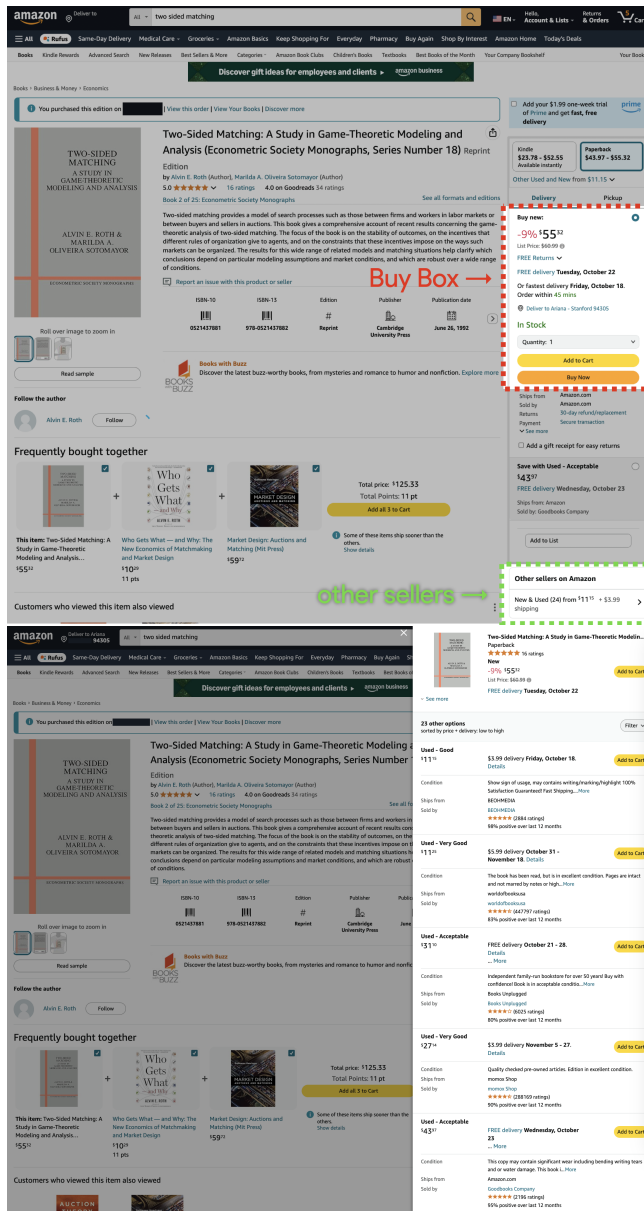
amazon Deliver to All two sided matching EN Hello, Account & Lists Returns & Orders Cart

All Rufus Same-Day Delivery Medical Care Groceries Amazon Basics Keep Shopping For Everyday Pharmacy Buy Again Shop By Interest Amazon Home Today's Deals

Books Kindle Rewards Advanced Search New Releases Best Sellers & More Categories Amazon Book Clubs Children's Books Textbooks Best Books of the Month Your Company Bookshelf Your Books

Discover gift ideas for employees and clients › amazon business

Books › Business & Money › Economics

You purchased this edition on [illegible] | View this order | View Your Books | Discover more

Add your $1.99 one-week trial of Prime and get fast, free delivery prime

TWO-SIDED MATCHING A STUDY IN GAME-THEORETIC MODELING AND ANALYSIS
ALVIN E. ROTH & MARILDA A. OLIVEIRA SOTOMAYOR
ECONOMETRIC SOCIETY MONOGRAPHS

Two-Sided Matching: A Study in Game-Theoretic Modeling and Analysis (Econometric Society Monographs, Series Number 18) Reprint Edition
by Alvin E. Roth (Author), Marilda A. Oliveira Sotomayor (Author)
5.0 16 ratings 4.0 on Goodreads 34 ratings
Book 2 of 25: Econometric Society Monographs
See all formats and editions

Kindle $23.78 - $52.55 Available instantly
Paperback $43.97 - $55.32
Other Used and New from $11.15

Two-sided matching provides a model of search processes such as those between firms and workers in labor markets or between buyers and sellers in auctions. This book gives a comprehensive account of recent results concerning the game-theoretic analysis of two-sided matching. The focus of the book is on the stability of outcomes, on the incentives that different rules of organization give to agents, and on the constraints that these incentives impose on the ways such markets can be organized. The results for this wide range of related models and matching situations help clarify which conclusions depend on particular modeling assumptions and market conditions, and which are robust over a wide range of conditions.

Report an issue with this product or seller

Delivery Pickup
Buy new:
-9% $55$^{32}$
List Price: $60.99
FREE Returns
FREE delivery Tuesday, October 22
Or fastest delivery Friday, October 18. Order within 45 mins
Deliver to Ariana - Stanford 94305
In Stock
Quantity: 1
Add to Cart
Buy Now

Buy Box →

| ISBN-10 | ISBN-13 | Edition | Publisher | Publication date |
|---|---|---|---|---|
| 0521437881 | 978-0521437882 | Reprint | Cambridge University Press | June 26, 1992 |

Roll over image to zoom in
Read sample

Books with Buzz
Discover the latest buzz-worthy books, from mysteries and romance to humor and nonfiction. Explore more

Ships from Amazon
Sold by Amazon
Returns 30-day refund/replacement
Payment Secure transaction
See more
Add a gift receipt for easy returns

Follow the author
Alvin E. Roth Follow

Save with Used - Acceptable
$43$^{97}$
FREE delivery Wednesday, October 23
Ships from: Amazon
Sold by: Goodbooks Company

Frequently bought together

This item: Two-Sided Matching: A Study in Game-Theoretic Modeling and Analysis... $55$^{32}$
Who Gets What — and Why: The New Economics of Matchmaking and Market Design $10^{09}$ 11 pts
Market Design: Auctions and Matching (Mit Press) $59^{72}$

Total price: $125.33
Total Points: 11 pt
Add all 3 to Cart
Some of these items ship sooner than the others. Show details

Add to List

other sellers →
Other sellers on Amazon
New & Used (24) from $11$^{15}$ + $3.99 shipping

Customers who viewed this item also viewed

amazon Deliver to Ariana 94305 All two sided matching

Two-Sided Matching: A Study in Game-Theoretic Modelin...
Paperback
16 ratings
New
-9% $55$^{32}$
List Price: $60.99
FREE delivery Tuesday, October 22
Add to Cart

See more

23 other options
sorted by price + delivery: low to high
Filter

Used - Good
$11^{15}$
$3.99 delivery Friday, October 18. Details
Add to Cart
Condition: Show sign of usage, may contains writing/marking/highlight 100% Satisfaction Guaranteed! Fast Shipping.... More
Ships from: BEOHMEDIA
Sold by: BEOHMEDIA (2884 ratings) 98% positive over last 12 months

Used - Very Good
$11^{25}$
$5.99 delivery October 31 - November 18. Details
Add to Cart
Condition: The book has been read, but is in excellent condition. Pages are intact and not marred by notes or high... More
Ships from: worldofbooksusa
Sold by: worldofbooksusa (447797 ratings) 93% positive over last 12 months

Used - Acceptable
$31^{10}$
FREE delivery October 21 - 28. Details ... More
Add to Cart
Condition: Independent family-run bookstore for over 50 years! Buy with confidence! Book is in acceptable conditio... More
Ships from: Books Unplugged
Sold by: Books Unplugged (6025 ratings) 80% positive over last 12 months

Used - Very Good
$27^{14}$
$3.99 delivery November 5 - 27. Details
Add to Cart
Condition: Quality checked pre-owned articles. Edition in excellent condition.
Ships from: momox Shop
Sold by: momox Shop (288160 ratings) 90% positive over last 12 months

Used - Acceptable
$43^{97}$
FREE delivery Wednesday, October 23 ... More
Add to Cart
Condition: This copy may contain significant wear including bending writing tears and or water damage. This book i... More
Ships from: Amazon.com
Sold by: Goodbooks Company (2196 ratings) 95% positive over last 12 months

Customers who viewed this item also viewed